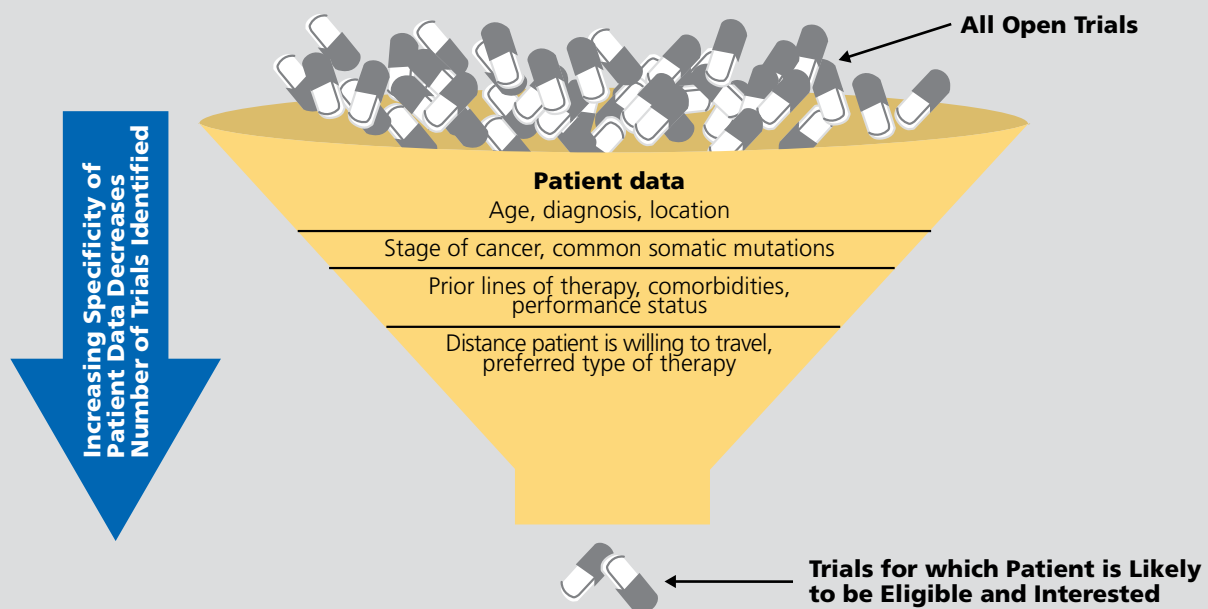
All Open Trials

Increasing Specificity of Patient Data Decreases Number of Trials Identified

Patient data

Age, diagnosis, location

Stage of cancer, common somatic mutations

Prior lines of therapy, comorbidities, performance status

Distance patient is willing to travel, preferred type of therapy

Trials for which Patient is Likely to be Eligible and Interested